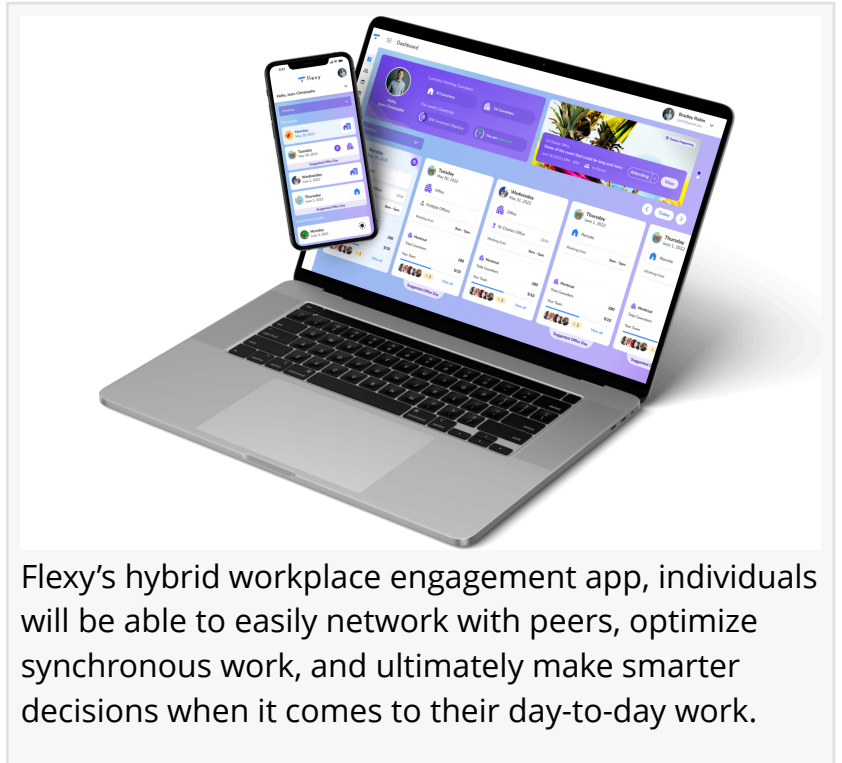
Flexy’s hybrid workplace engagement app, individuals will be able to easily network with peers, optimize synchronous work, and ultimately make smarter decisions when it comes to their day-to-day work.